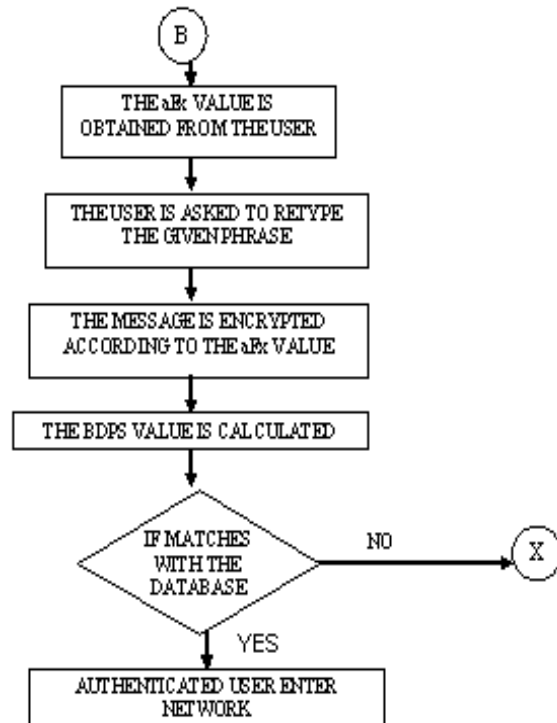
B

THE aRx VALUE IS OBTAINED FROM THE USER

THE USER IS ASKED TO RETYPE THE GIVEN PHRASE

THE MESSAGE IS ENCRYPTED ACCORDING TO THE aRx VALUE

THE BDPS VALUE IS CALCULATED

IF MATCHES WITH THE DATABASE

NO

X

YES

AUTHENTICATED USER ENTER NETWORK